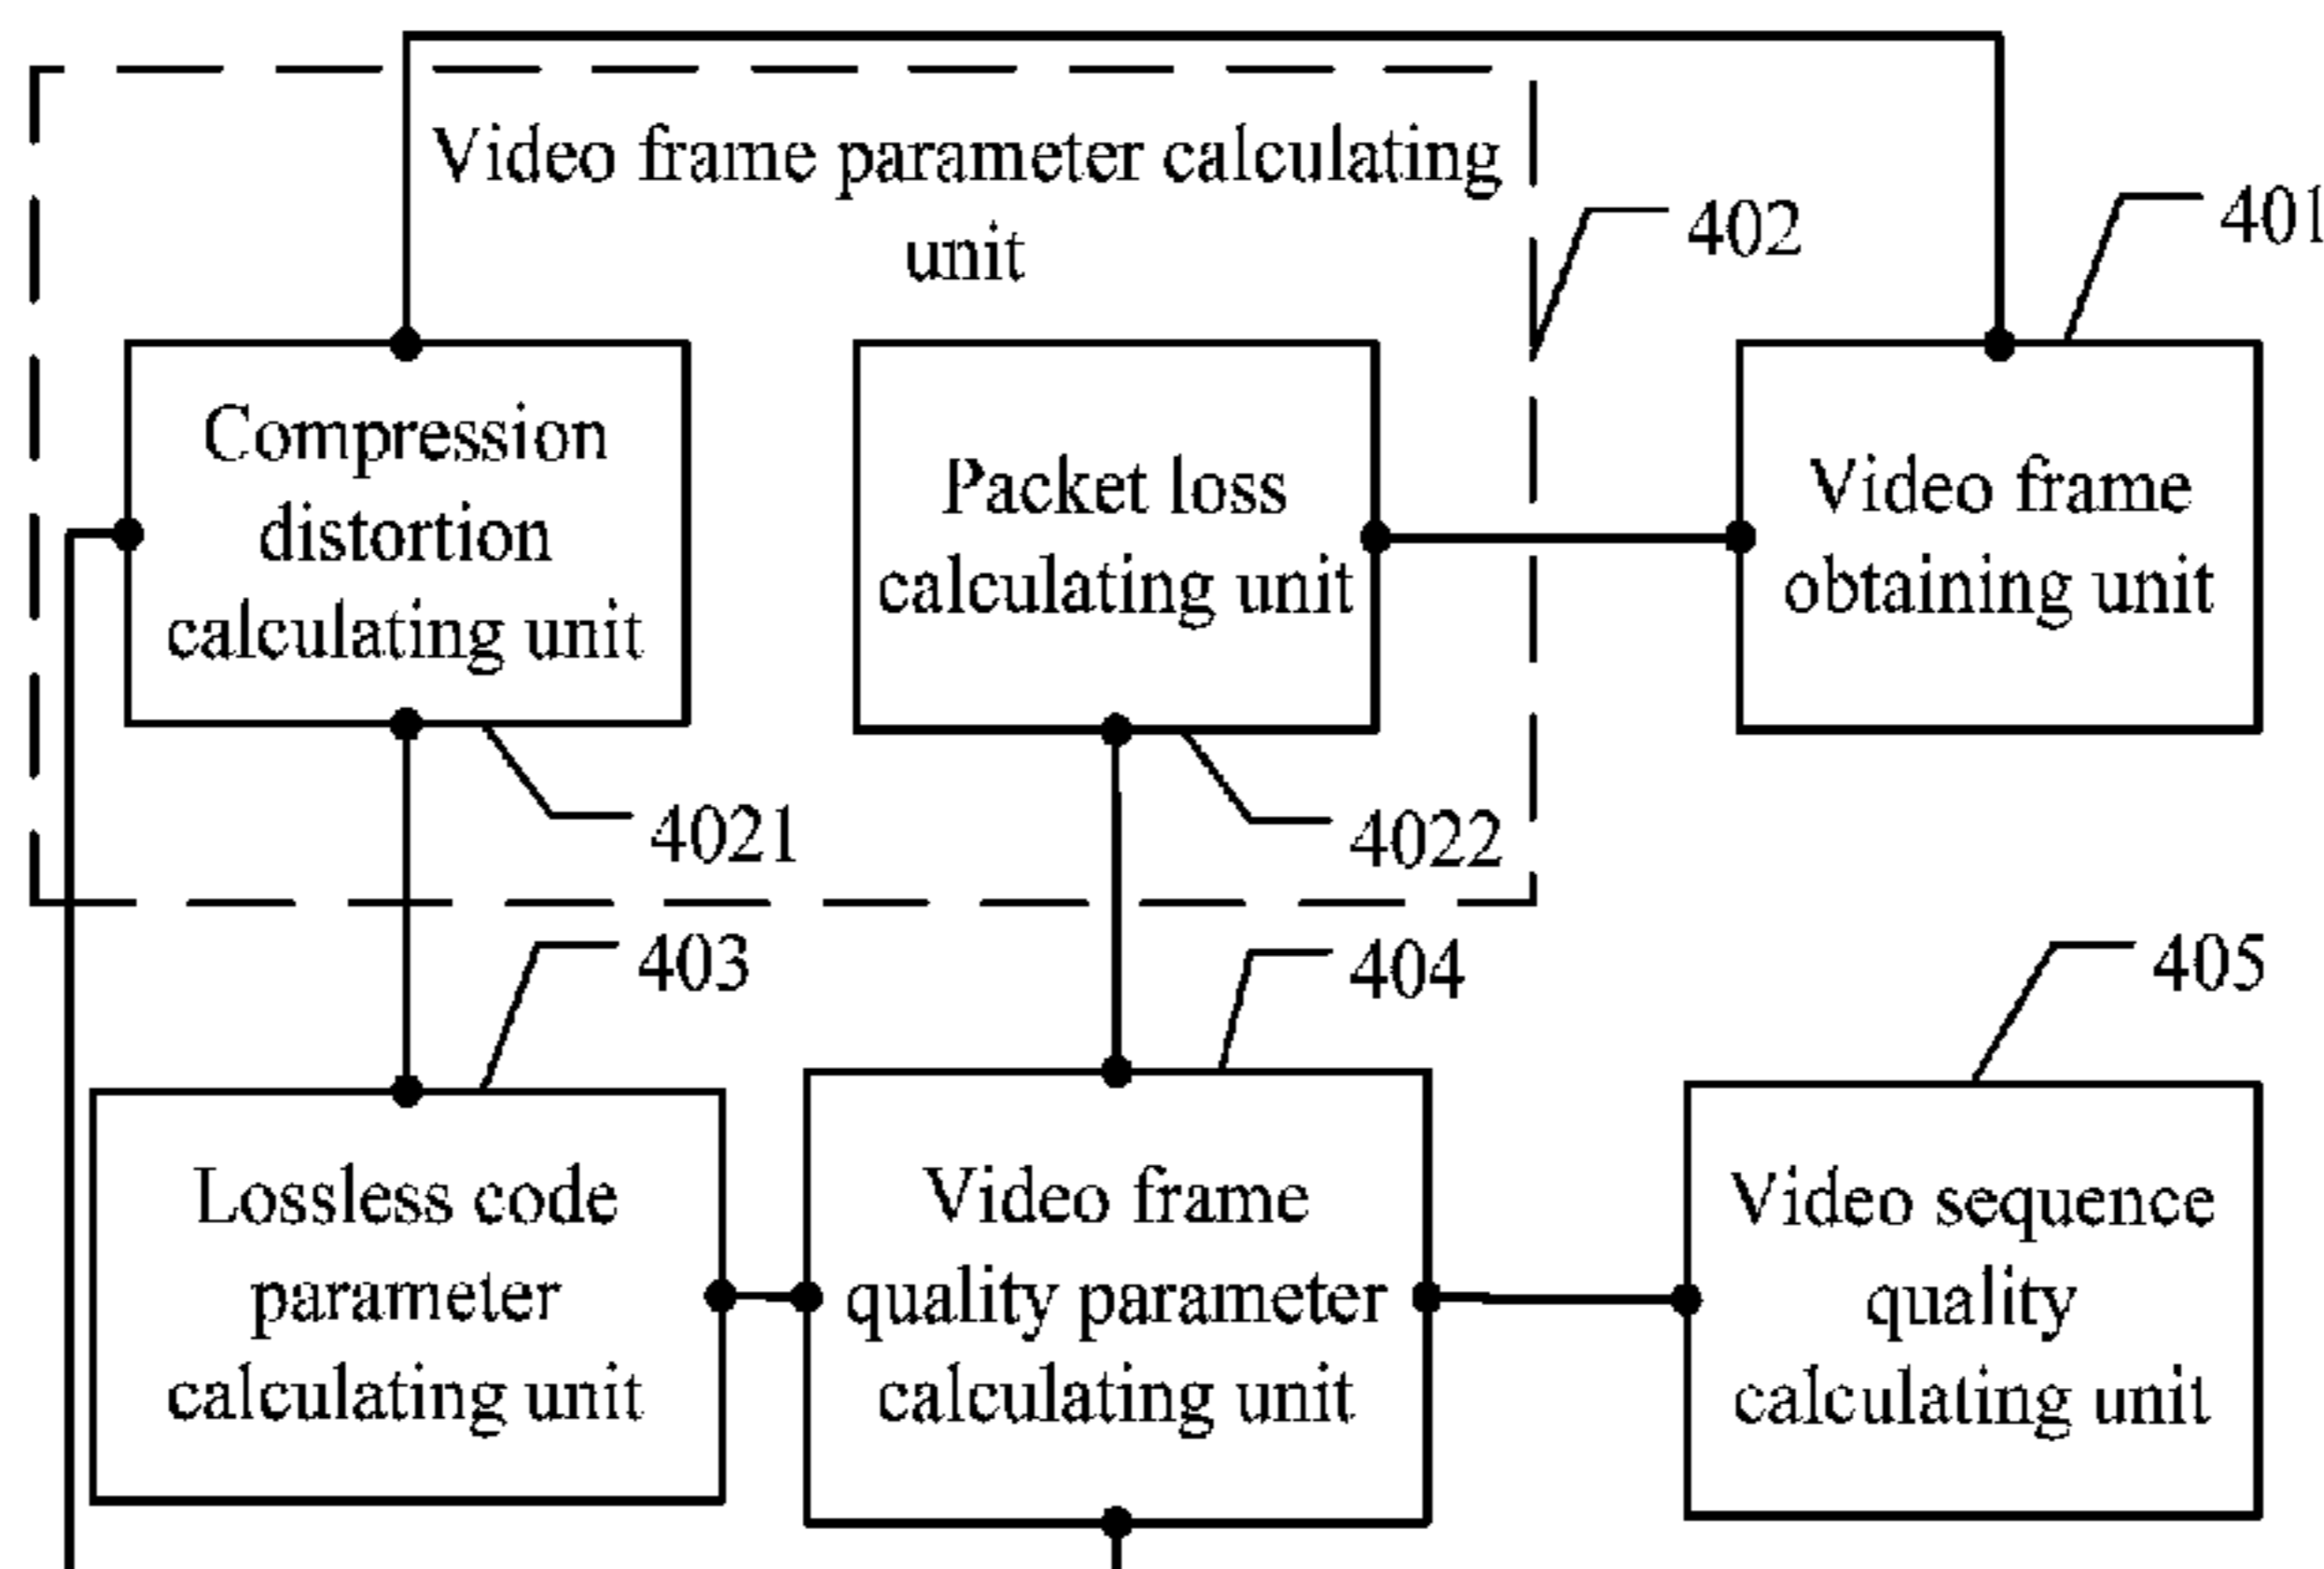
Video frame parameter calculating unit

402

401

Compression distortion calculating unit

Packet loss calculating unit

Video frame obtaining unit

4021

4022

403

404

405

Lossless code parameter calculating unit

Video frame quality parameter calculating unit

Video sequence quality calculating unit